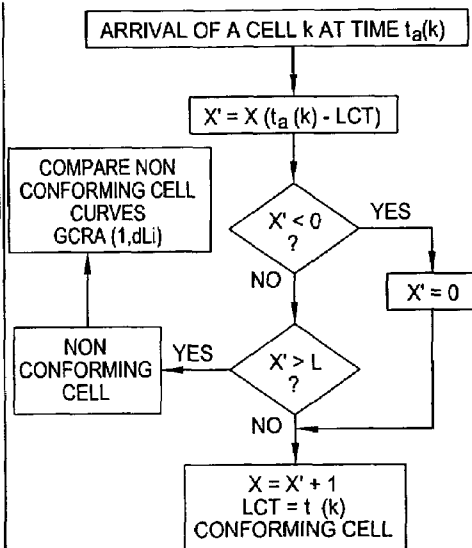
ARRIVAL OF A CELL k AT TIME $t_a(k)$

$X' = X (t_a (k) - LCT)$

$X' < 0$ ?

YES

$X' = 0$

NO

$X' > L$ ?

YES

NON CONFORMING CELL

COMPARE NON CONFORMING CELL CURVES GCRA (1,dLi)

NO

$X = X' + 1$
LCT = t (k)
CONFORMING CELL